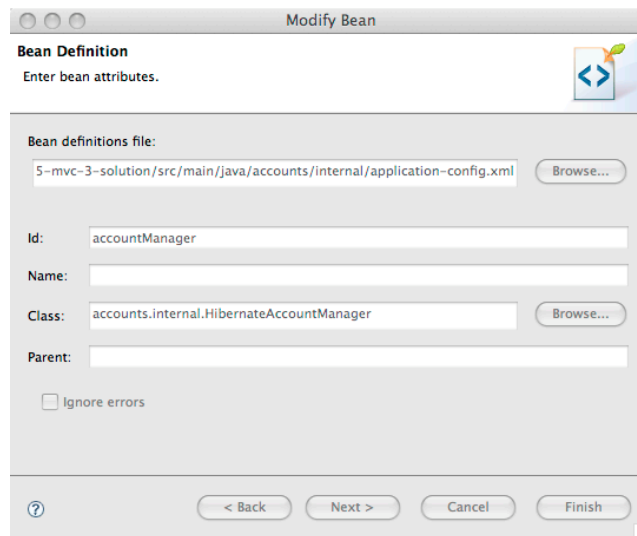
Modify Bean

Bean Definition
Enter bean attributes.

Bean definitions file:
5-mvc-3-solution/src/main/java/accounts/internal/application-config.xml
Browse...

Id: accountManager
Name:
Class: accounts.internal.HibernateAccountManager
Browse...
Parent:

Ignore errors

?
< Back
Next >
Cancel
Finish